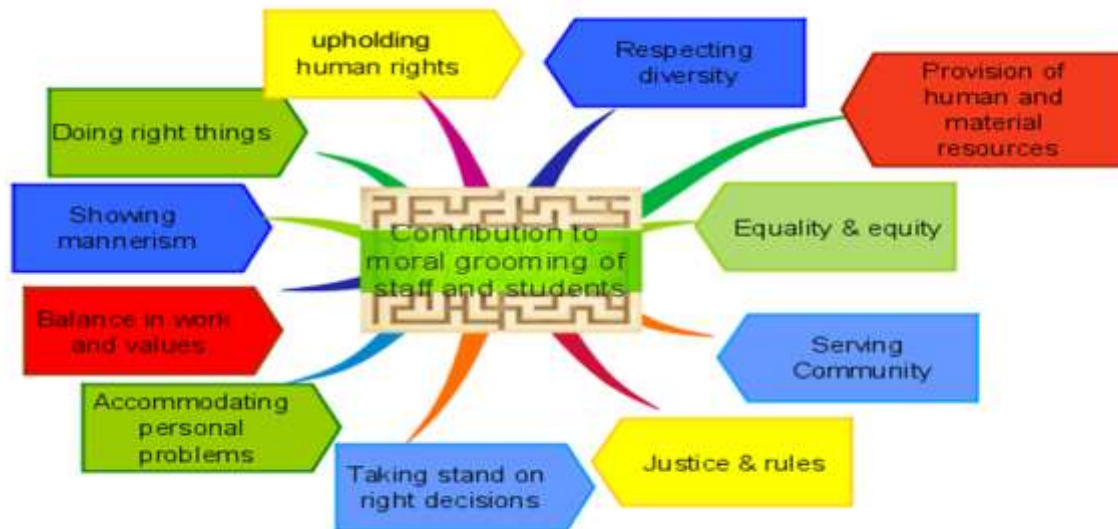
Contribution to moral grooming of staff and students

upholding human rights

Respecting diversity

Provision of human and material resources

Doing right things

Showing mannerism

Equality & equity

Balance in work and values

Serving Community

Accommodating personal problems

Taking stand on right decisions

Justice & rules